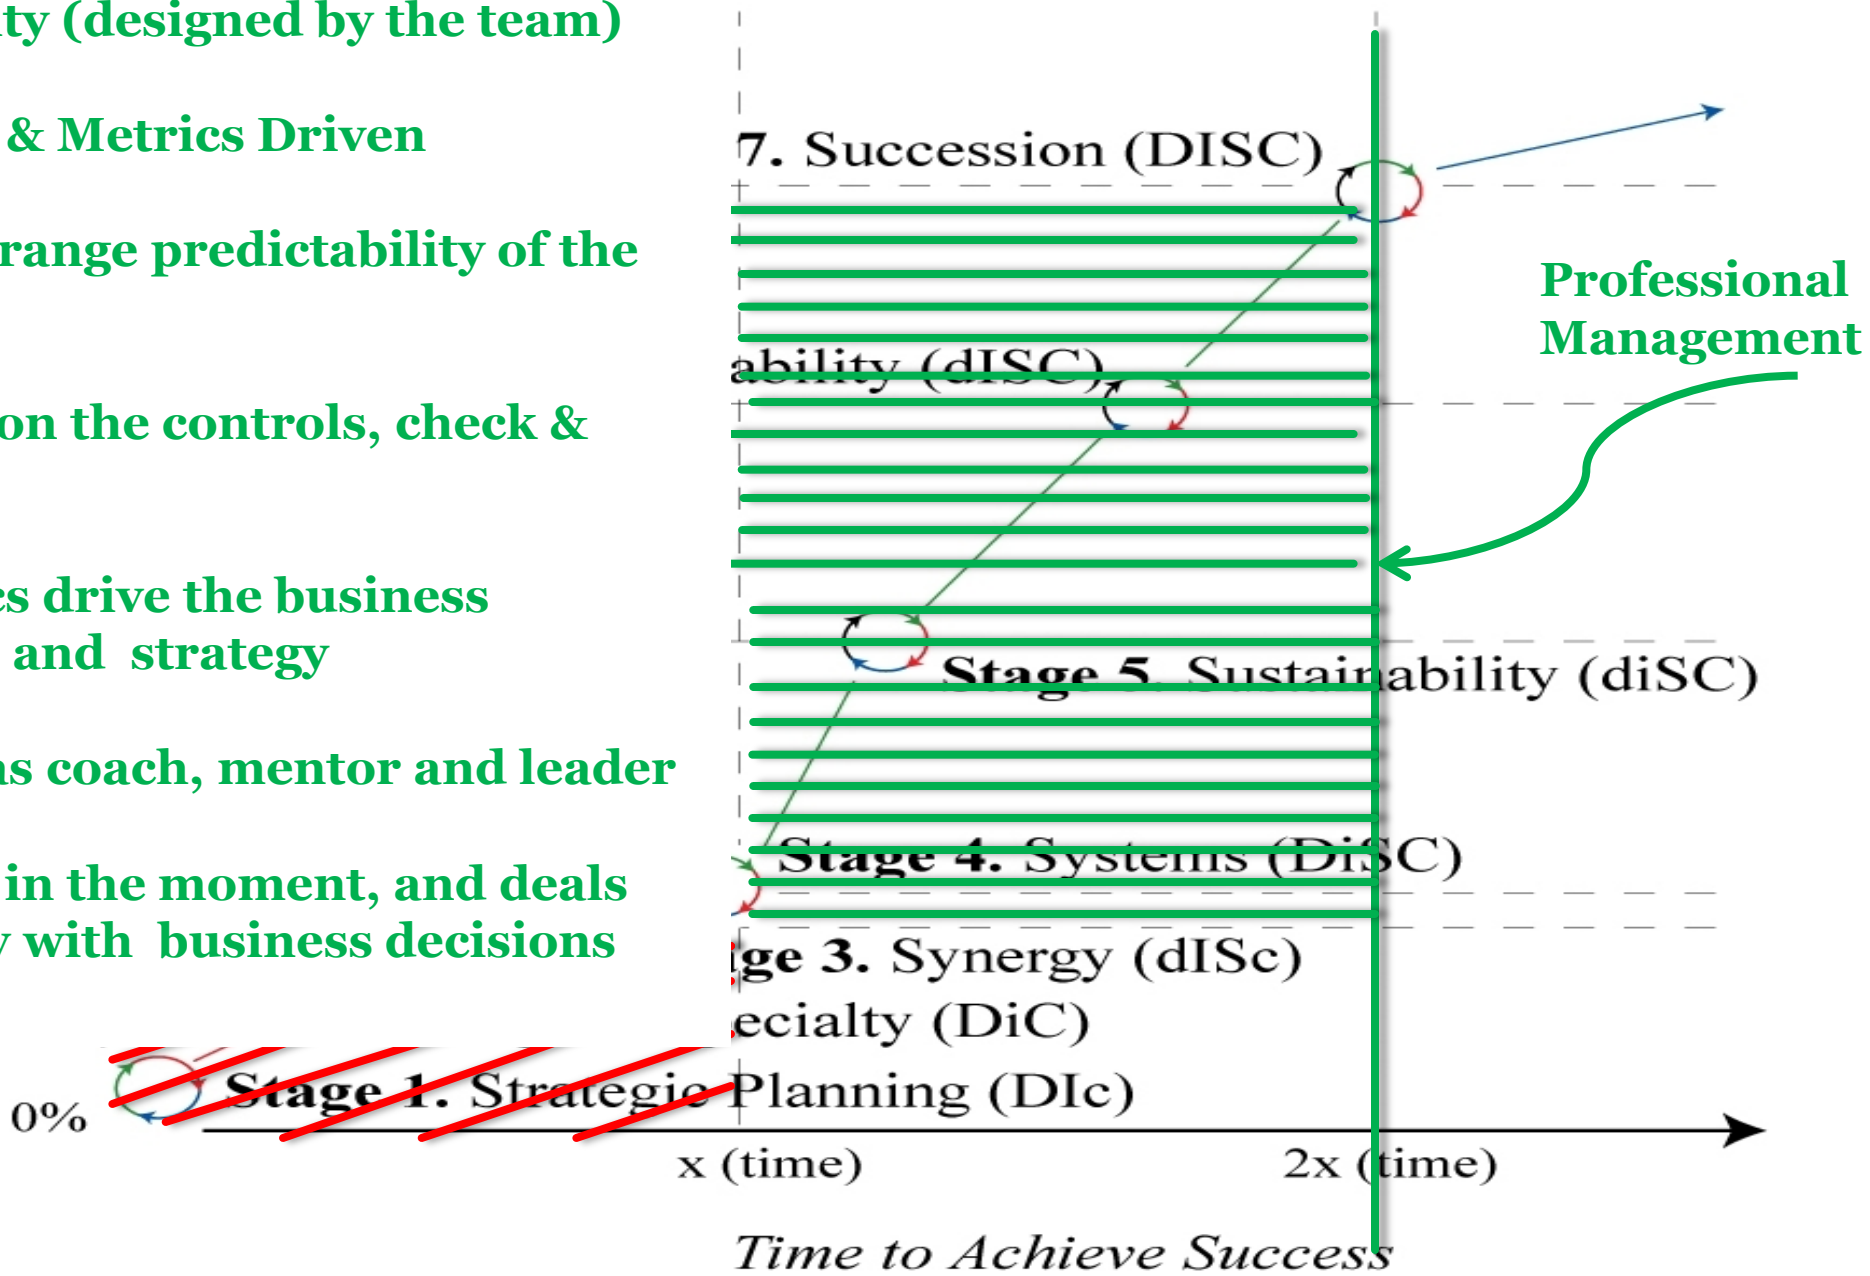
ty (designed by the team)

& Metrics Driven

range predictability of the

on the controls, check &

s drive the business and strategy

s coach, mentor and leader

in the moment, and deals with business decisions

7. Succession (DISC)

ability (dISC)

Professional Management

Stage 5. Sustainability (diSC)

Stage 4. Systems (DiSC)

ge 3. Synergy (dISc)

ecialty (DiC)

0%

Stage 1. Strategic Planning (DIc)

x (time)

2x (time)

Time to Achieve Success